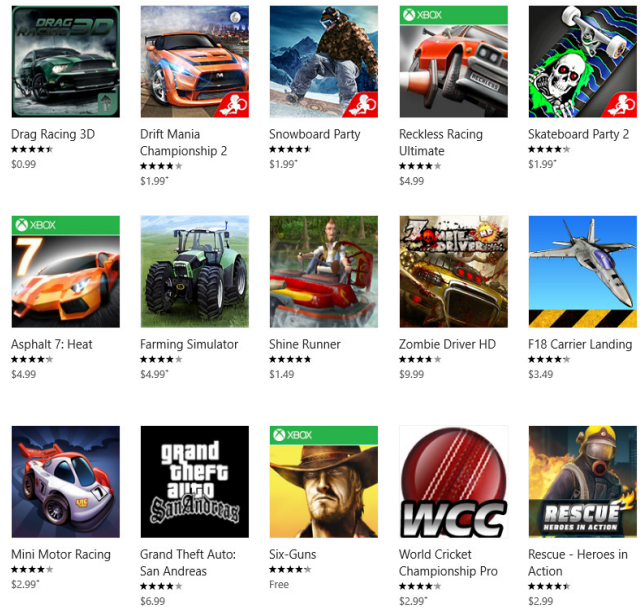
DRAG RACING 3D

Drag Racing 3D
★★★★★
$0.99

Drift Mania Championship 2
★★★★★
$1.99*

Snowboard Party
★★★★★
$1.99*

XBOX

Reckless Racing Ultimate
★★★★★
$4.99

Skateboard Party 2
★★★★★
$1.99*

XBOX

7

Asphalt 7: Heat
★★★★★
$4.99

Farming Simulator
★★★★★
$4.99*

Shine Runner
★★★★★
$1.49

ZOMBIE DRIVER

Zombie Driver HD
★★★★★
$9.99

F18 Carrier Landing
★★★★★
$3.49

Mini Motor Racing
★★★★★
$2.99*

Grand Theft Auto San Andreas

Grand Theft Auto: San Andreas
★★★★★
$6.99

XBOX

Six-Guns
★★★★★
Free

WCC

World Cricket Championship Pro
★★★★★
$2.99*

RESCUE HEROES IN ACTION

Rescue - Heroes in Action
★★★★★
$2.99